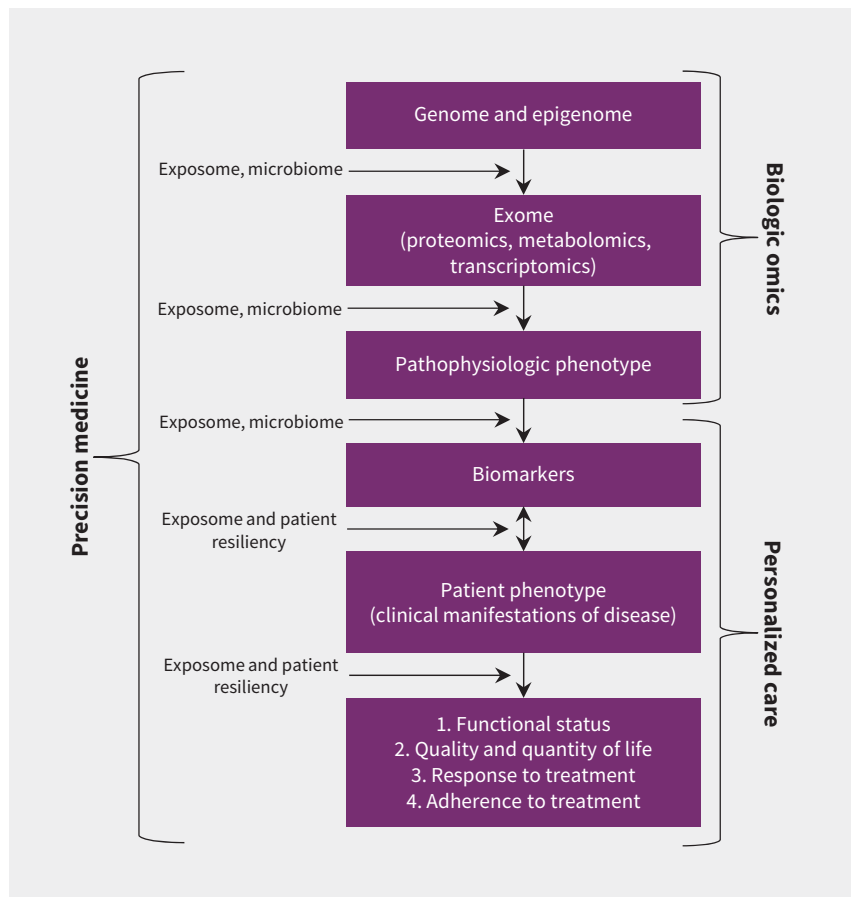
Precision medicine

Genome and epigenome

Exposome, microbiome

Exome
(proteomics, metabolomics, transcriptomics)

Exposome, microbiome

Pathophysiologic phenotype

Biologic omics

Exposome, microbiome

Biomarkers

Exposome and patient resiliency

Patient phenotype
(clinical manifestations of disease)

Exposome and patient resiliency

1. Functional status
2. Quality and quantity of life
3. Response to treatment
4. Adherence to treatment

Personalized care